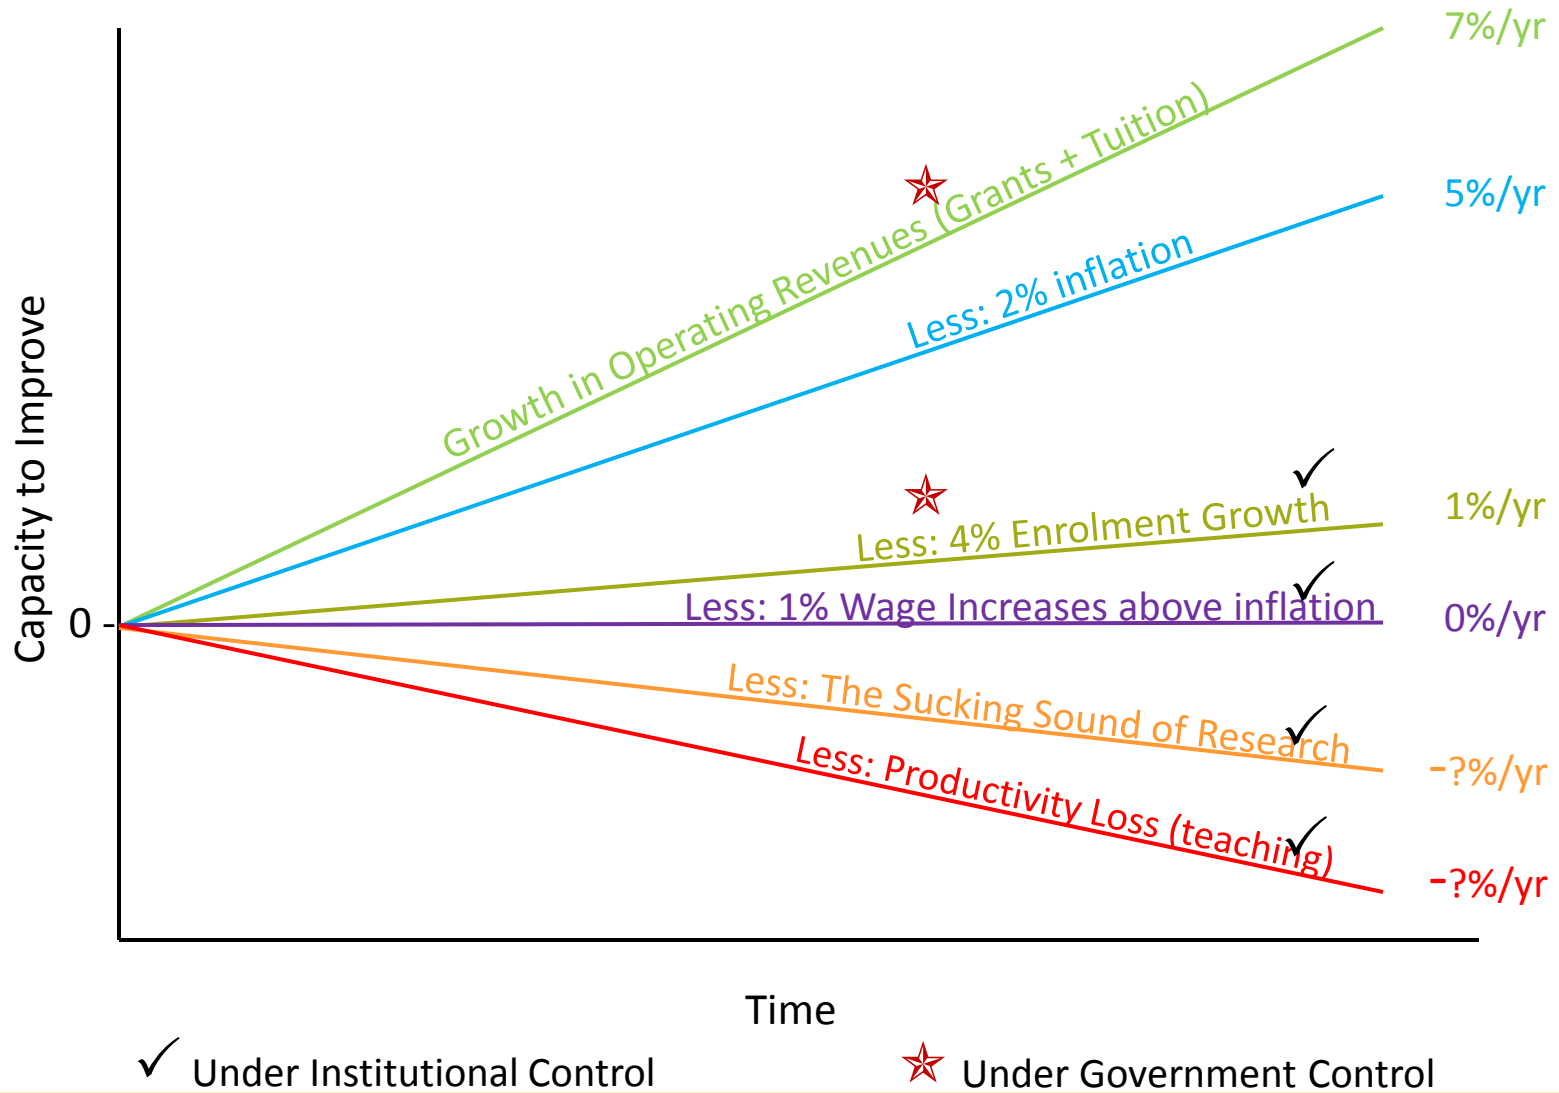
Capacity to Improve

0 -

Growth in Operating Revenues (Grants + Tuition)

7%/yr

Less: 2% inflation

5%/yr

Less: 4% Enrolment Growth

1%/yr

Less: 1% Wage Increases above inflation

0%/yr

Less: The Sucking Sound of Research

-?%/yr

Less: Productivity Loss (teaching)

-?%/yr

Time

✓ Under Institutional Control

☆ Under Government Control